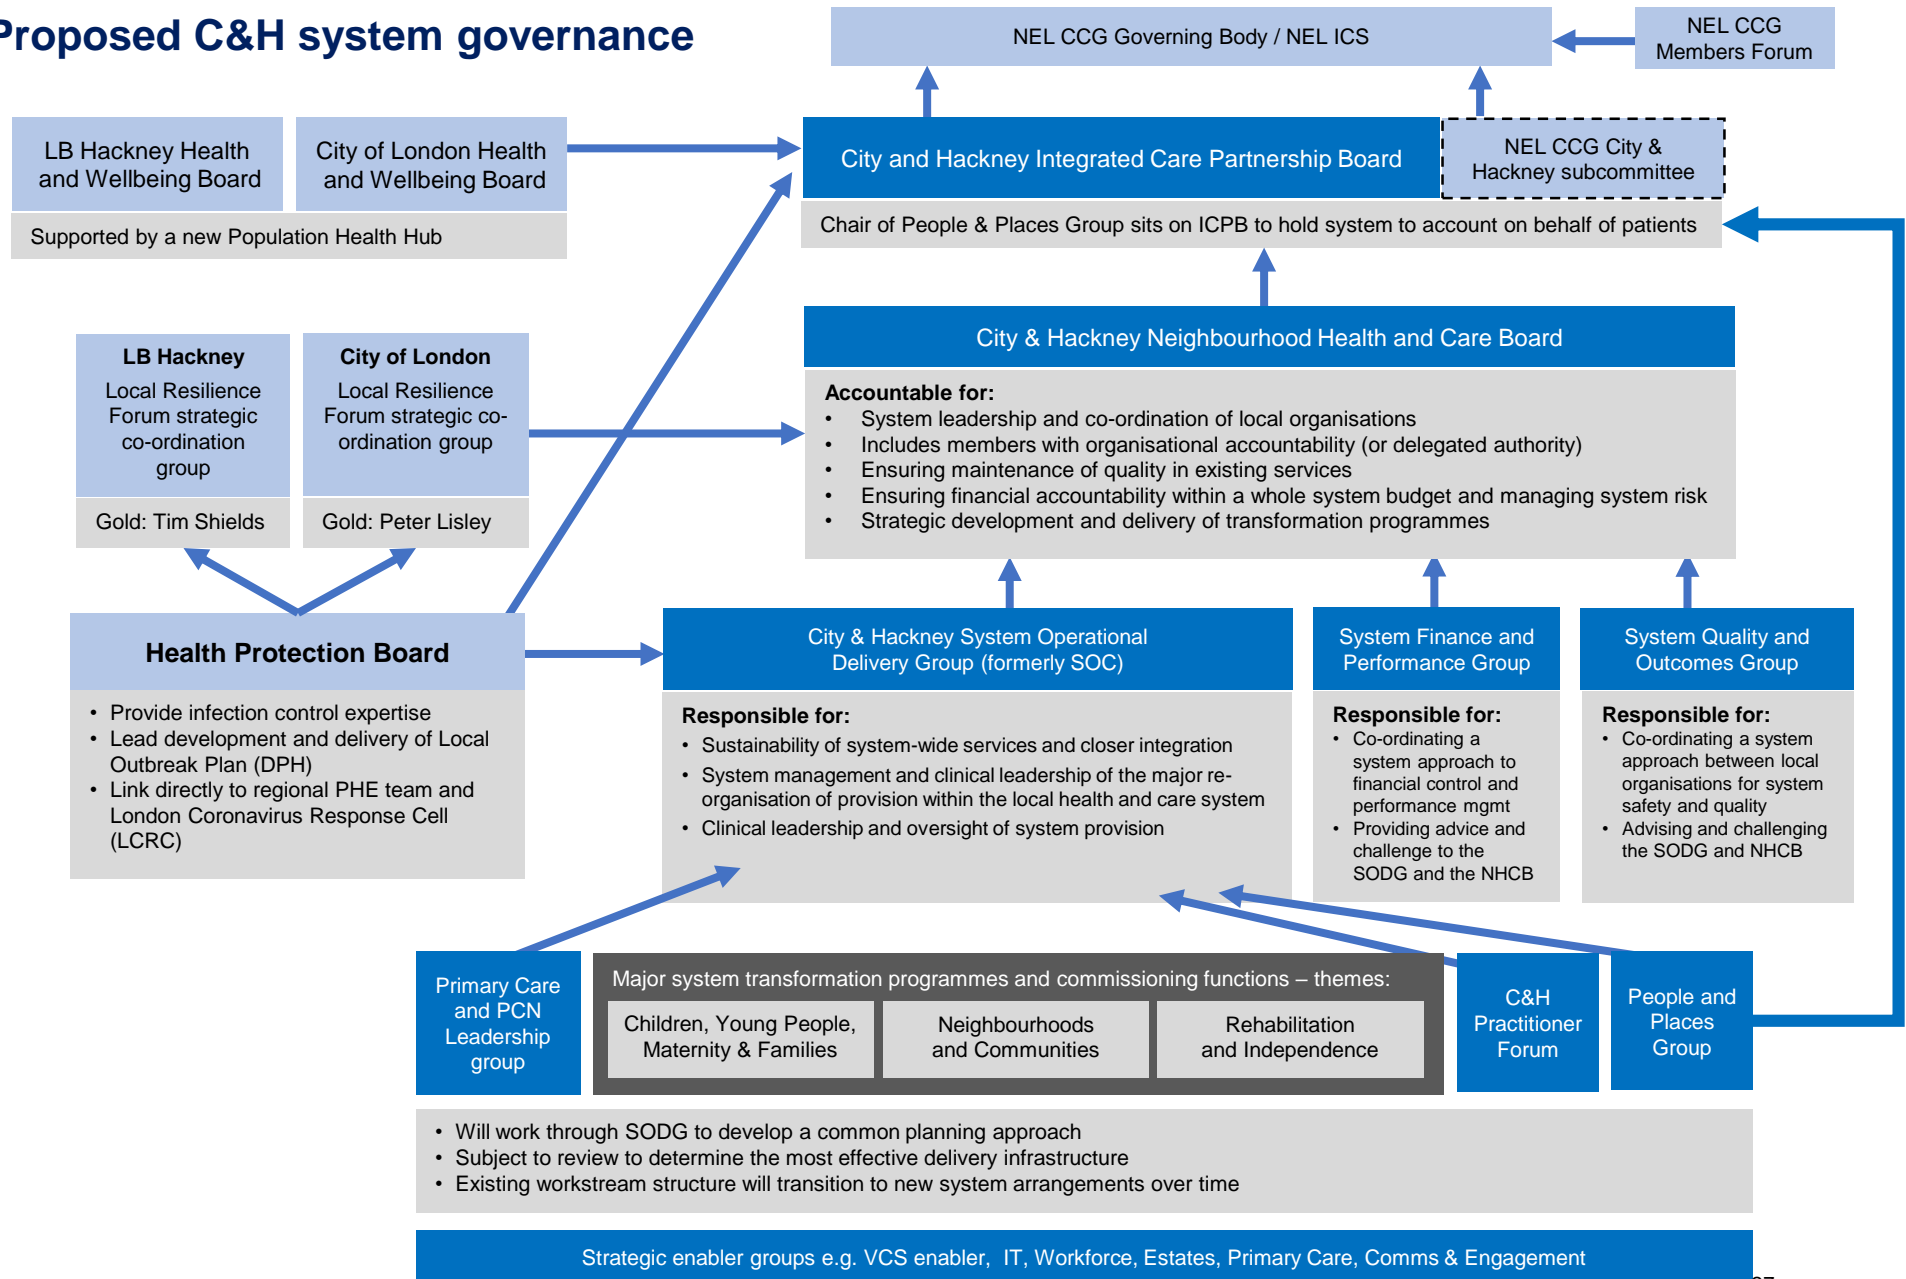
Proposed C&H system governance

NEL CCG Governing Body / NEL ICS

NEL CCG Members Forum

LB Hackney Health and Wellbeing Board

City of London Health and Wellbeing Board

Supported by a new Population Health Hub

City and Hackney Integrated Care Partnership Board

NEL CCG City & Hackney subcommittee

Chair of People & Places Group sits on ICPB to hold system to account on behalf of patients

City & Hackney Neighbourhood Health and Care Board

Accountable for:
• System leadership and co-ordination of local organisations
• Includes members with organisational accountability (or delegated authority)
• Ensuring maintenance of quality in existing services
• Ensuring financial accountability within a whole system budget and managing system risk
• Strategic development and delivery of transformation programmes

LB Hackney
Local Resilience Forum strategic co-ordination group
Gold: Tim Shields

City of London
Local Resilience Forum strategic co-ordination group
Gold: Peter Lisley

Health Protection Board
• Provide infection control expertise
• Lead development and delivery of Local Outbreak Plan (DPH)
• Link directly to regional PHE team and London Coronavirus Response Cell (LCRC)

City & Hackney System Operational Delivery Group (formerly SOC)

Responsible for:
• Sustainability of system-wide services and closer integration
• System management and clinical leadership of the major re-organisation of provision within the local health and care system
• Clinical leadership and oversight of system provision

System Finance and Performance Group

Responsible for:
• Co-ordinating a system approach to financial control and performance mgmt
• Providing advice and challenge to the SODG and the NHCB

System Quality and Outcomes Group

Responsible for:
• Co-ordinating a system approach between local organisations for system safety and quality
• Advising and challenging the SODG and NHCB

Primary Care and PCN Leadership group

Major system transformation programmes and commissioning functions – themes:

Children, Young People, Maternity & Families

Neighbourhoods and Communities

Rehabilitation and Independence

C&H Practitioner Forum

People and Places Group

• Will work through SODG to develop a common planning approach
• Subject to review to determine the most effective delivery infrastructure
• Existing workstream structure will transition to new system arrangements over time

Strategic enabler groups e.g. VCS enabler, IT, Workforce, Estates, Primary Care, Comms & Engagement